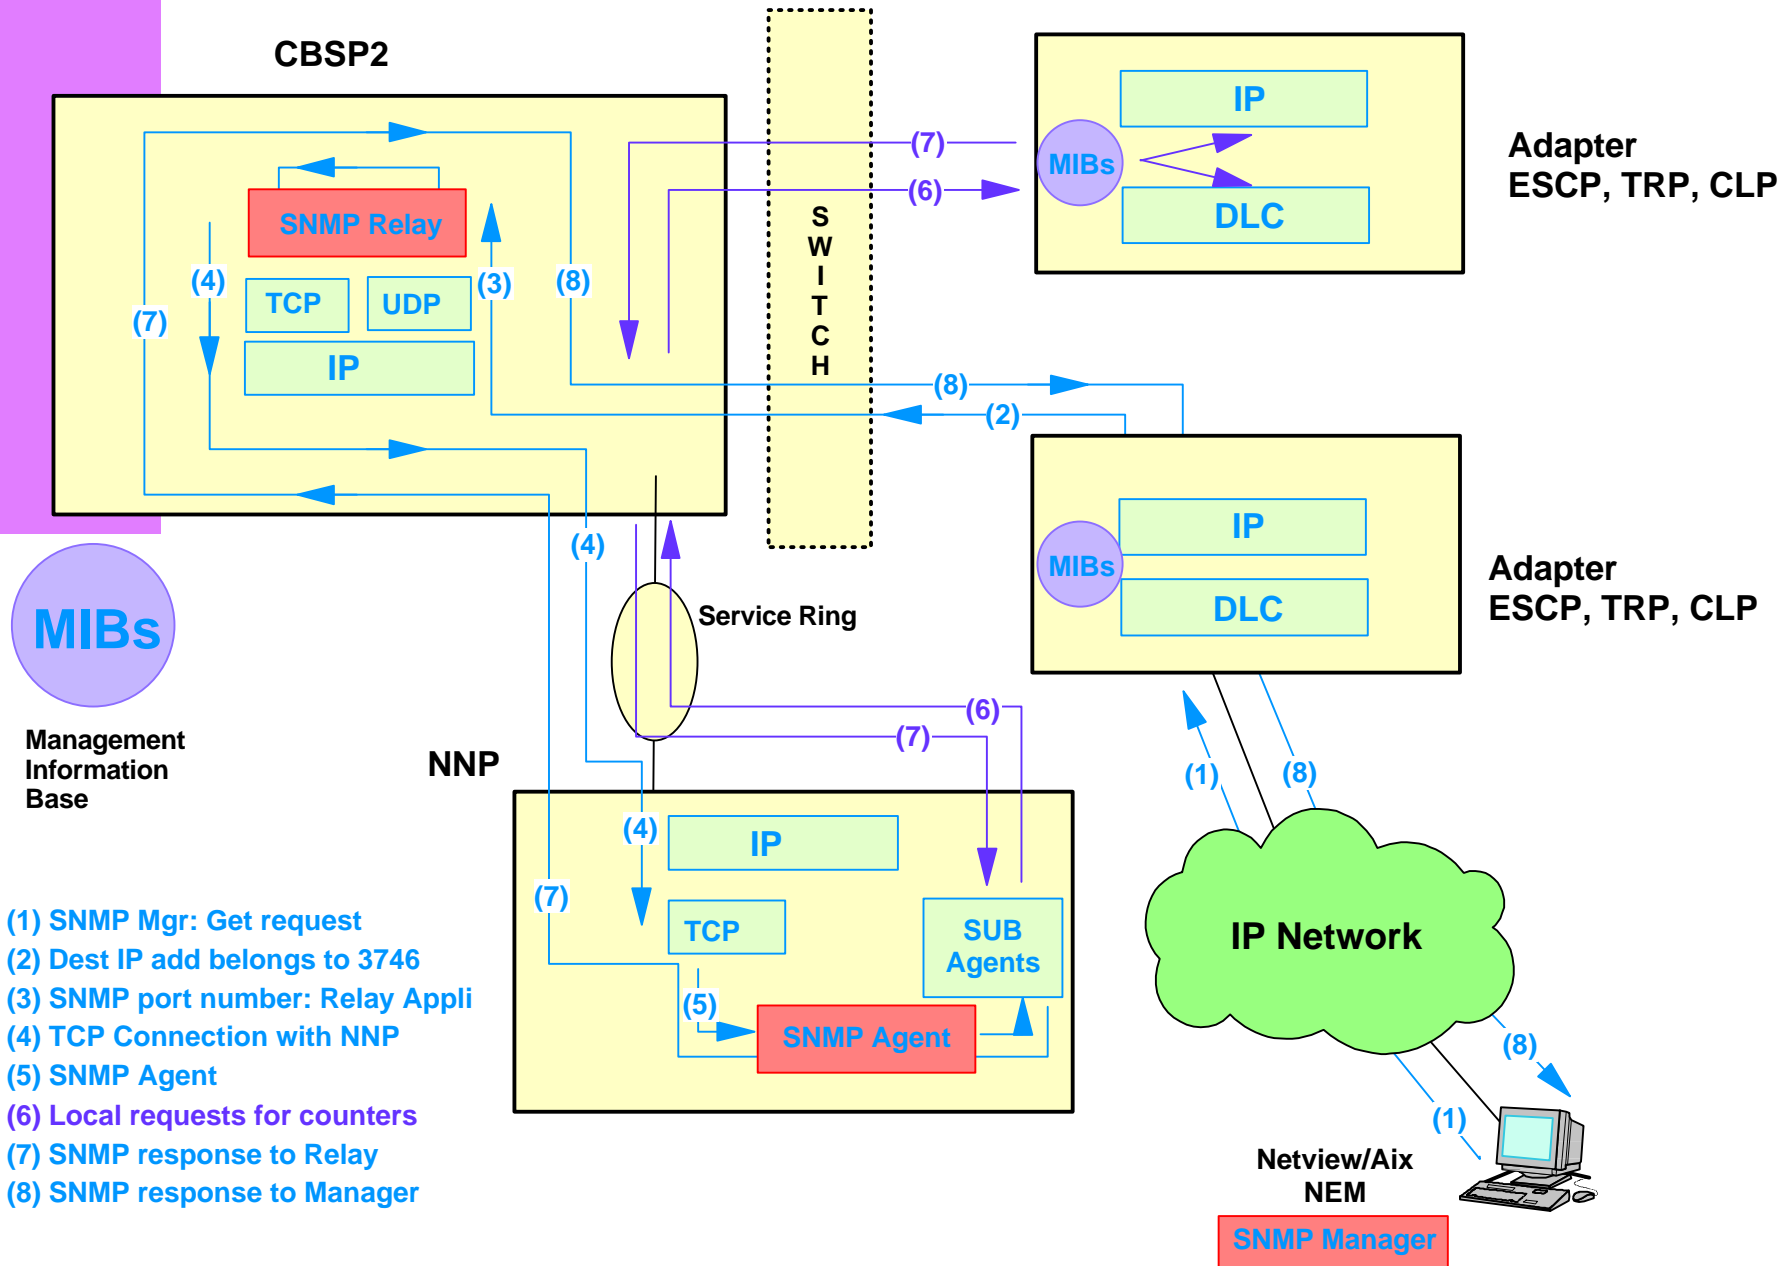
CBSP2

SNMP Relay

(4)

TCP

UDP

(3)

(8)

(7)

IP

S W I T C H

(7)

(6)

IP

MIBs

DLC

Adapter
ESCP, TRP, CLP

(8)

(2)

IP

MIBs

DLC

Adapter
ESCP, TRP, CLP

(4)

Service Ring

MIBs

Management Information Base

NNP

(6)

(7)

(4)

IP

(7)

TCP

SUB Agents

(5)

SNMP Agent

(1)

(8)

IP Network

(8)

(1)

Netview/Aix
NEM

SNMP Manager

(1) SNMP Mgr: Get request
(2) Dest IP add belongs to 3746
(3) SNMP port number: Relay Appli
(4) TCP Connection with NNP
(5) SNMP Agent
(6) Local requests for counters
(7) SNMP response to Relay
(8) SNMP response to Manager